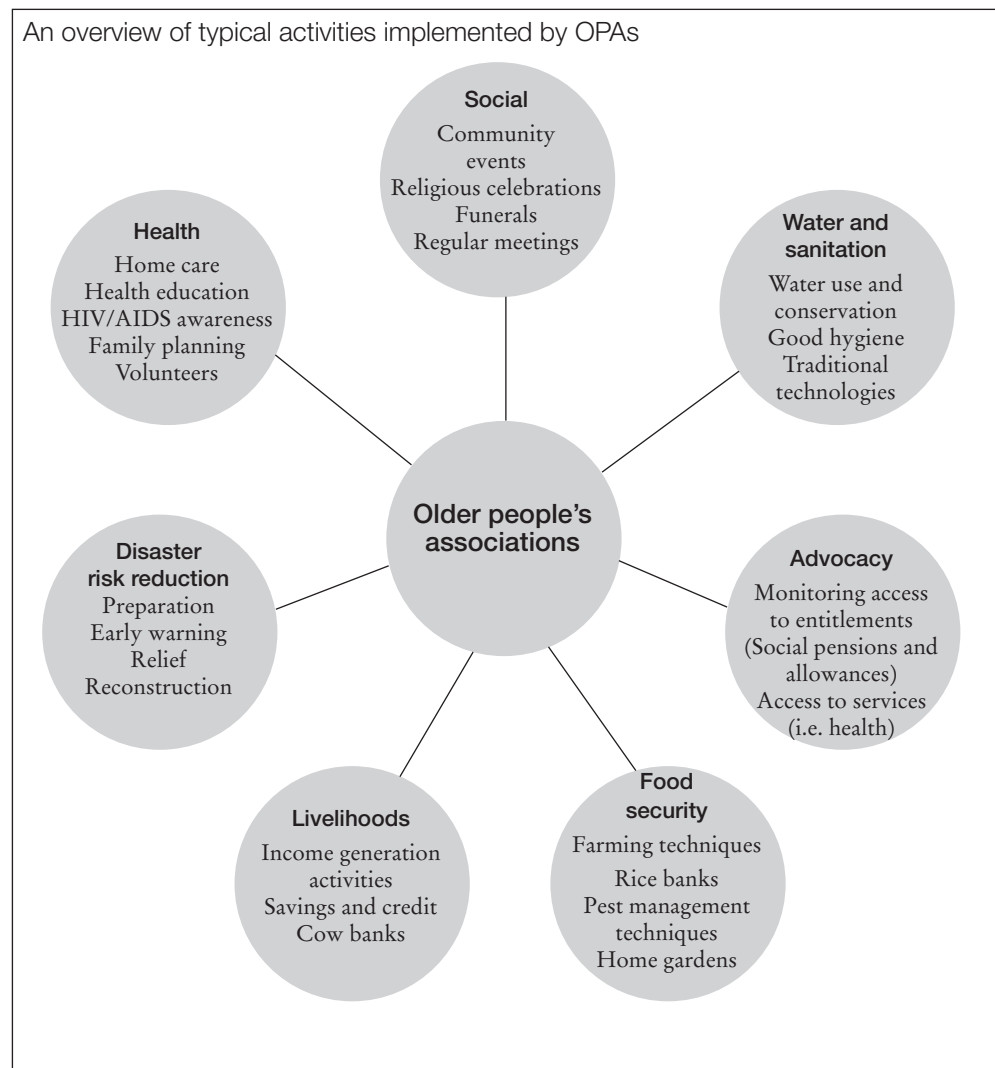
An overview of typical activities implemented by OPAs

Social
Community events
Religious celebrations
Funerals
Regular meetings

Health
Home care
Health education
HIV/AIDS awareness
Family planning
Volunteers

Water and sanitation
Water use and conservation
Good hygiene
Traditional technologies

Older people's associations

Disaster risk reduction
Preparation
Early warning
Relief
Reconstruction

Advocacy
Monitoring access to entitlements (Social pensions and allowances)
Access to services (i.e. health)

Livelihoods
Income generation activities
Savings and credit
Cow banks

Food security
Farming techniques
Rice banks
Pest management techniques
Home gardens